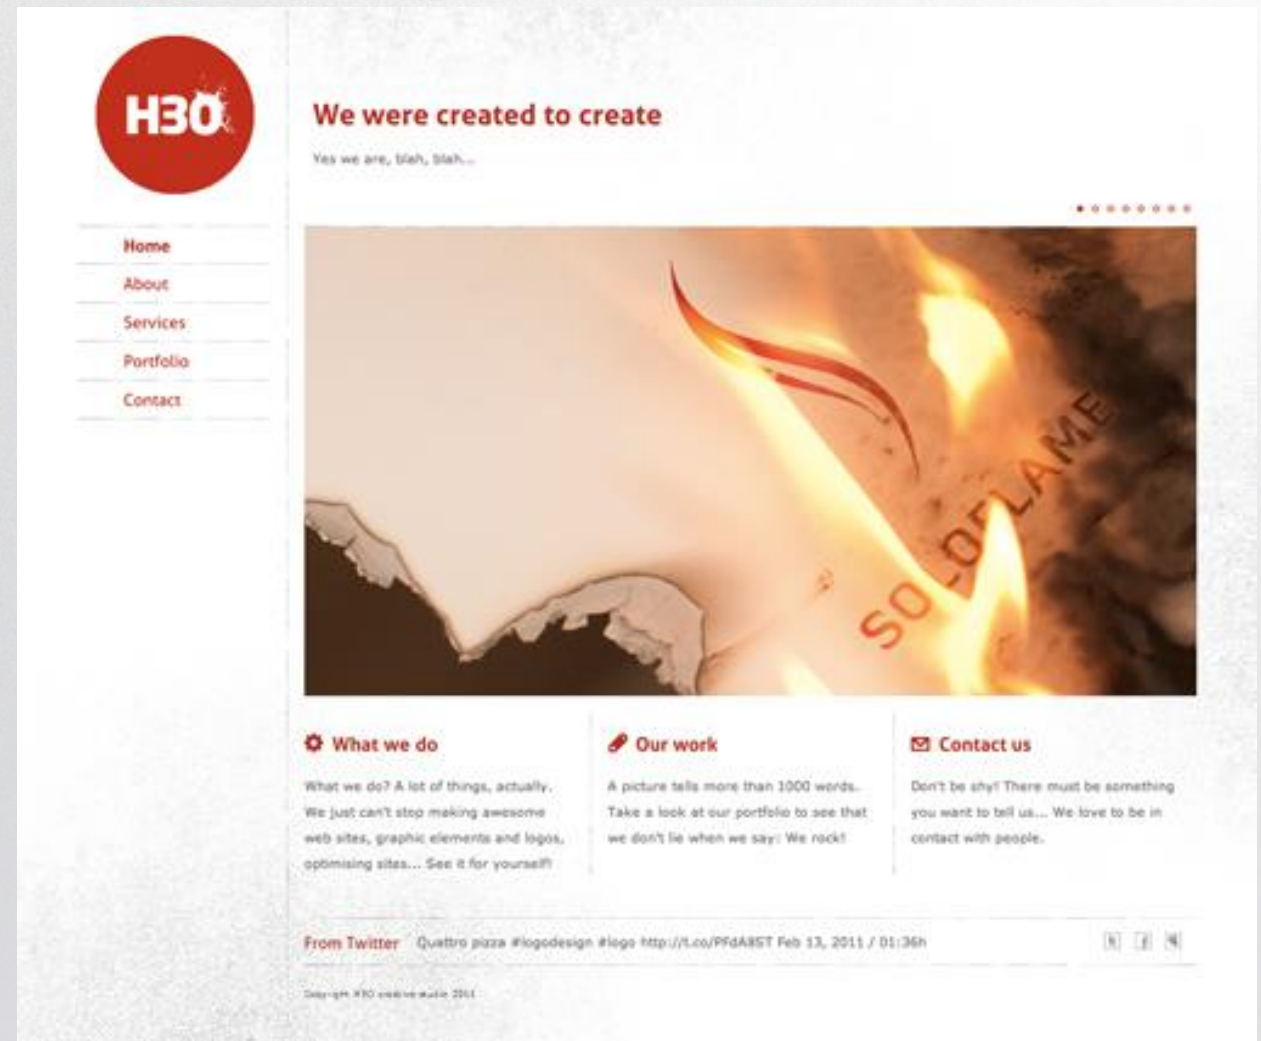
H3O

Home
About
Services
Portfolio
Contact

We were created to create

Yes we are, blah, blah...

SOLOFLAME

What we do

What we do? A lot of things, actually. We just can't stop making awesome web sites, graphic elements and logos, optimising sites... See it for yourself!

Our work

A picture tells more than 1000 words. Take a look at our portfolio to see that we don't lie when we say: We rock!

Contact us

Don't be shy! There must be something you want to tell us... We love to be in contact with people.

From Twitter Quattro pizza #logodesign #logo http://t.co/PFdA8ST Feb 13, 2011 / 01:36h

Copyright H3O creative studio 2011